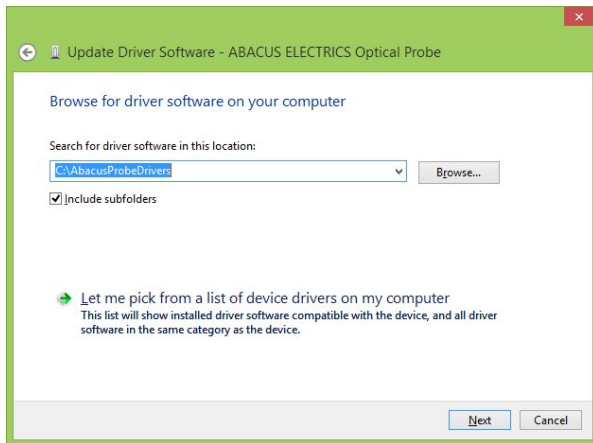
Update Driver Software - ABACUS ELECTRICS Optical Probe

Browse for driver software on your computer

Search for driver software in this location:

C:\AbacusProbeDrivers

Browse...

Include subfolders

Let me pick from a list of device drivers on my computer
This list will show installed driver software compatible with the device, and all driver software in the same category as the device.

Next

Cancel